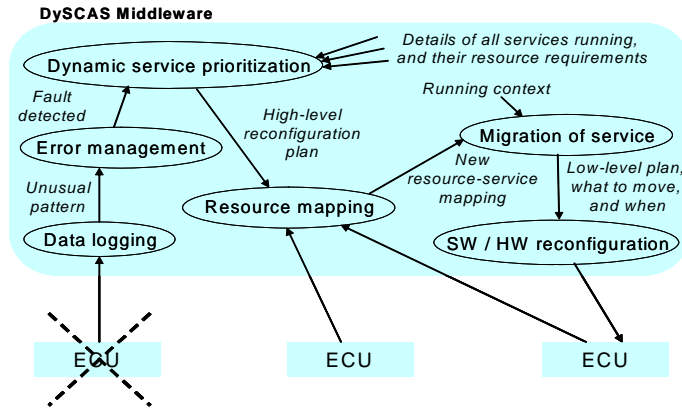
DySCAS Middleware

Dynamic service prioritization

Details of all services running, and their resource requirements

Fault detected

High-level reconfiguration plan

Running context

Migration of service

Error management

New resource-service mapping

Low-level plan, what to move, and when

Unusual pattern

Resource mapping

Data logging

SW / HW reconfiguration

ECU

ECU

ECU